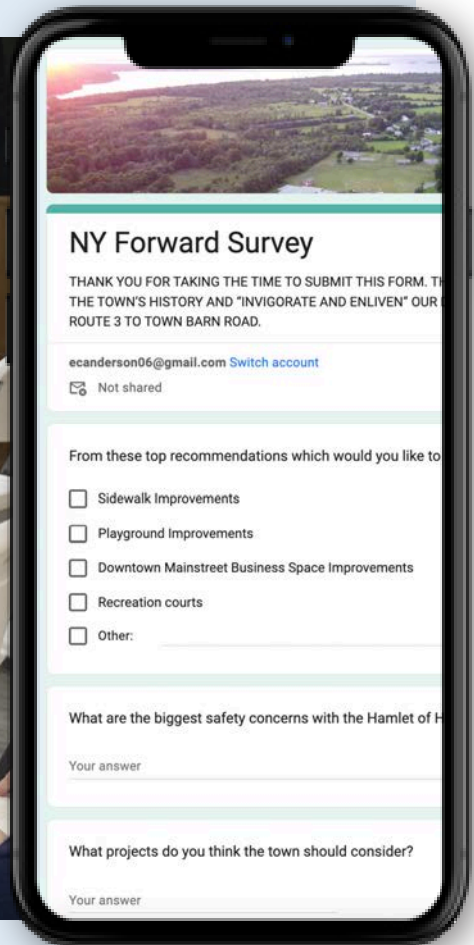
NY Forward Survey

THANK YOU FOR TAKING THE TIME TO SUBMIT THIS FORM. T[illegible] THE TOWN'S HISTORY AND "INVIGORATE AND ENLIVEN" OUR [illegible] ROUTE 3 TO TOWN BARN ROAD.

ecanderson06@gmail.com Switch account

Not shared

From these top recommendations which would you like to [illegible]

Sidewalk Improvements

Playground Improvements

Downtown Mainstreet Business Space Improvements

Recreation courts

Other:

What are the biggest safety concerns with the Hamlet of H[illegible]

Your answer

What projects do you think the town should consider?

Your answer